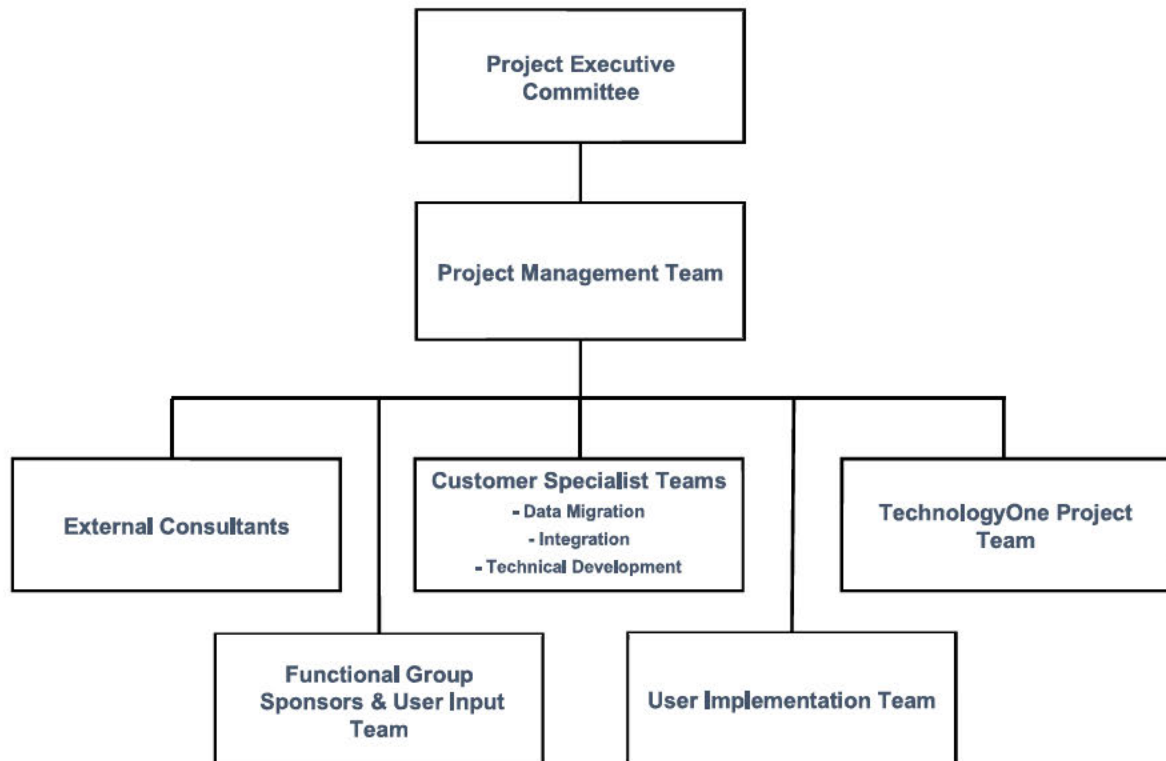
Project Executive Committee

Project Management Team

External Consultants

Customer Specialist Teams
- Data Migration
- Integration
- Technical Development

TechnologyOne Project Team

Functional Group Sponsors & User Input Team

User Implementation Team